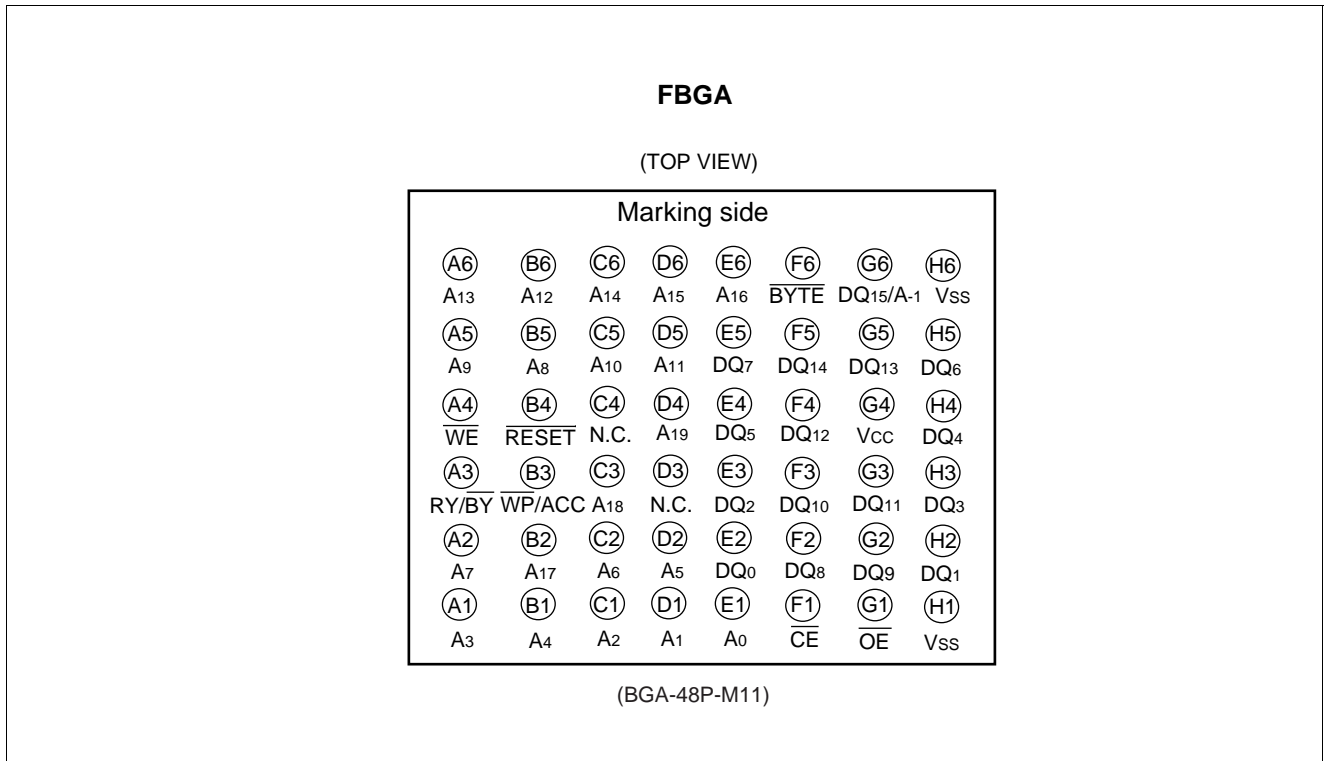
FBGA

(TOP VIEW)

Marking side

A6 B6 C6 D6 E6 F6 G6 H6
$A_{13}$ $A_{12}$ $A_{14}$ $A_{15}$ $A_{16}$ $\overline{BYTE}$ $DQ_{15}/A_{-1}$ $V_{SS}$

A5 B5 C5 D5 E5 F5 G5 H5
$A_9$ $A_8$ $A_{10}$ $A_{11}$ $DQ_7$ $DQ_{14}$ $DQ_{13}$ $DQ_6$

A4 B4 C4 D4 E4 F4 G4 H4
$\overline{WE}$ $\overline{RESET}$ N.C. $A_{19}$ $DQ_5$ $DQ_{12}$ $V_{CC}$ $DQ_4$

A3 B3 C3 D3 E3 F3 G3 H3
RY/$\overline{BY}$ $\overline{WP}$/ACC $A_{18}$ N.C. $DQ_2$ $DQ_{10}$ $DQ_{11}$ $DQ_3$

A2 B2 C2 D2 E2 F2 G2 H2
$A_7$ $A_{17}$ $A_6$ $A_5$ $DQ_0$ $DQ_8$ $DQ_9$ $DQ_1$

A1 B1 C1 D1 E1 F1 G1 H1
$A_3$ $A_4$ $A_2$ $A_1$ $A_0$ $\overline{CE}$ $\overline{OE}$ $V_{SS}$

(BGA-48P-M11)